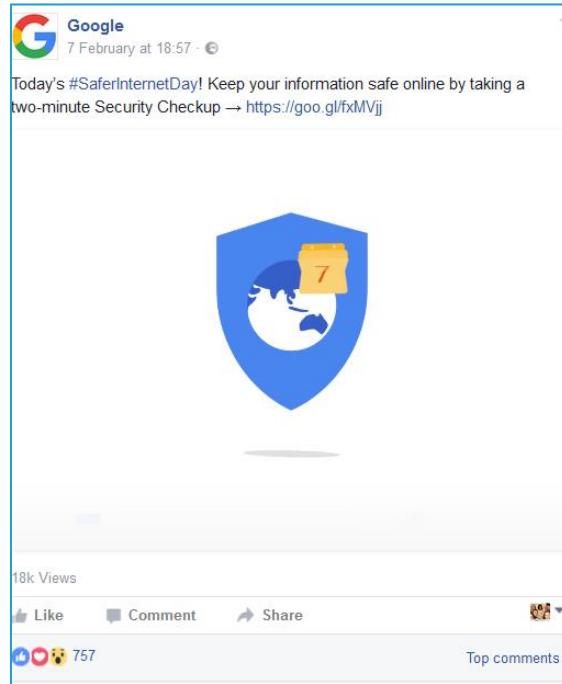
Google
7 February at 18:57 ·

Today's #SaferInternetDay! Keep your information safe online by taking a two-minute Security Checkup → https://goo.gl/fxMVjj

7

18k Views

Like Comment Share

757 Top comments